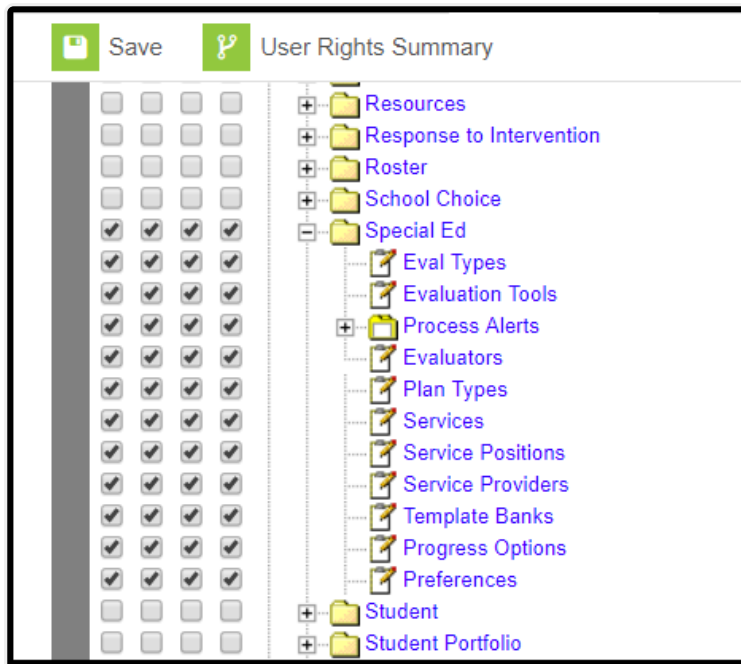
Save
User Rights Summary

Resources
Response to Intervention
Roster
School Choice
Special Ed
Eval Types
Evaluation Tools
Process Alerts
Evaluators
Plan Types
Services
Service Positions
Service Providers
Template Banks
Progress Options
Preferences
Student
Student Portfolio